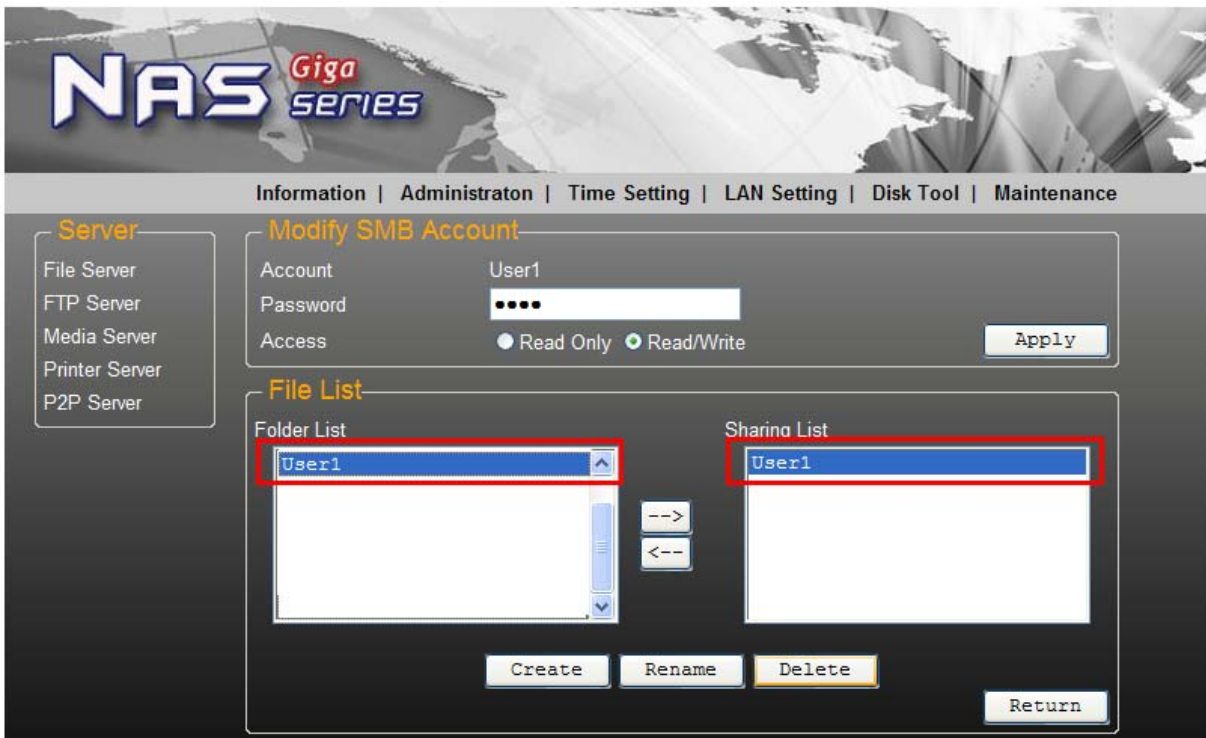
NAS Giga series

Information | Administraton | Time Setting | LAN Setting | Disk Tool | Maintenance

Server
File Server
FTP Server
Media Server
Printer Server
P2P Server

Modify SMB Account
Account User1
Password ••••
Access Read Only Read/Write
Apply

File List
Folder List
User1
-->
<--
Sharing List
User1

Create Rename Delete
Return